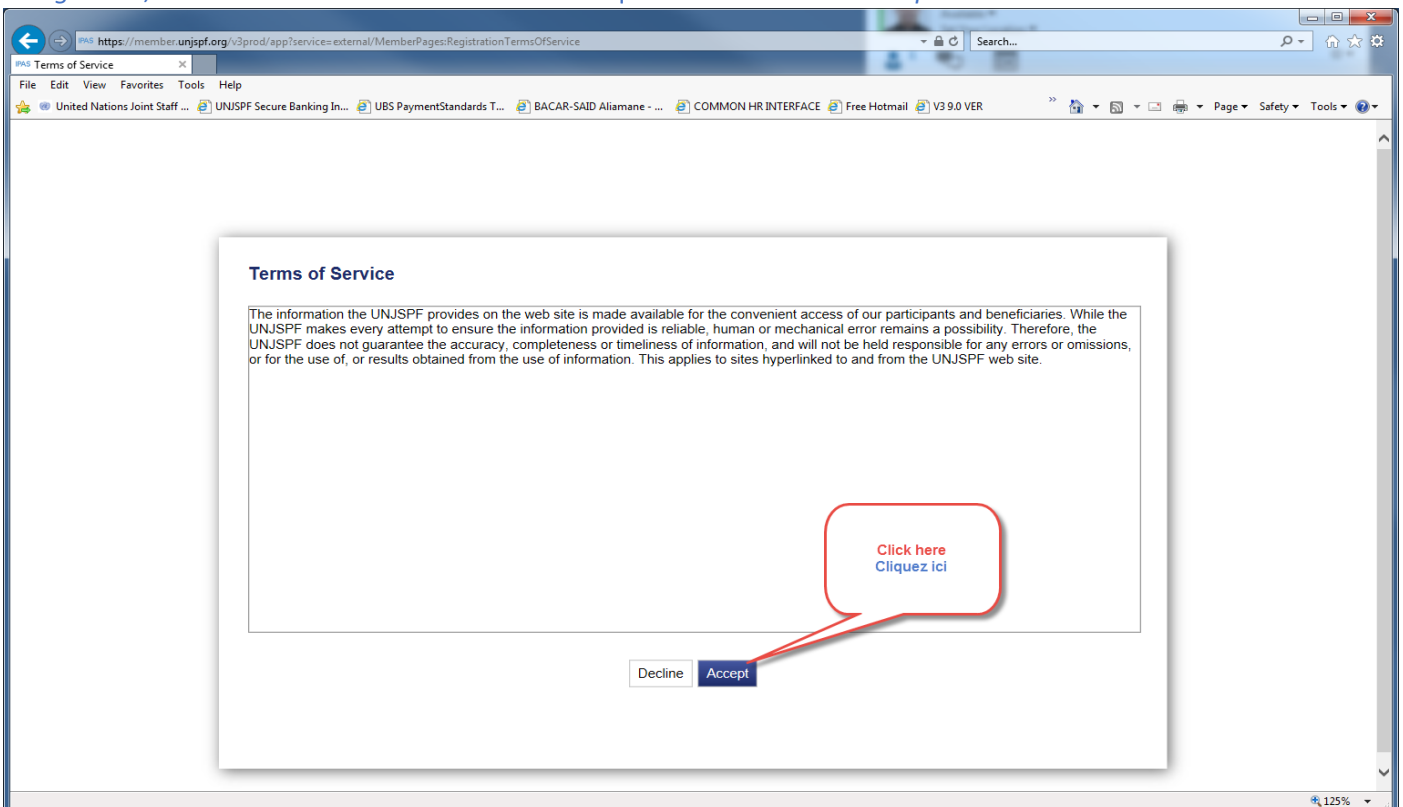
https://member.unjspf.org/v3prod/app?service=external/MemberPages:RegistrationTermsOfService

Search...

Terms of Service

File Edit View Favorites Tools Help

United Nations Joint Staff ... UNJSPF Secure Banking In... UBS PaymentStandards T... BACAR-SAID Aliamane - ... COMMON HR INTERFACE Free Hotmail V3 9.0 VER

Page Safety Tools

Terms of Service

The information the UNJSPF provides on the web site is made available for the convenient access of our participants and beneficiaries. While the UNJSPF makes every attempt to ensure the information provided is reliable, human or mechanical error remains a possibility. Therefore, the UNJSPF does not guarantee the accuracy, completeness or timeliness of information, and will not be held responsible for any errors or omissions, or for the use of, or results obtained from the use of information. This applies to sites hyperlinked to and from the UNJSPF web site.

Click here
Cliquez ici

Decline Accept

125%